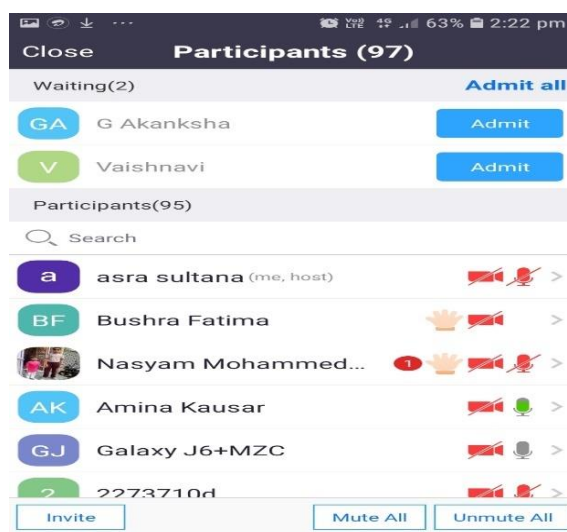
63% 2:22 pm

Close Participants (97)

Waiting(2) Admit all

GA G Akanksha Admit

V Vaishnavi Admit

Participants(95)

Search

a asra sultana (me, host)

BF Bushra Fatima

Nasyam Mohammed... 1

AK Amina Kausar

GJ Galaxy J6+MZC

2 2273710d

Invite Mute All Unmute All